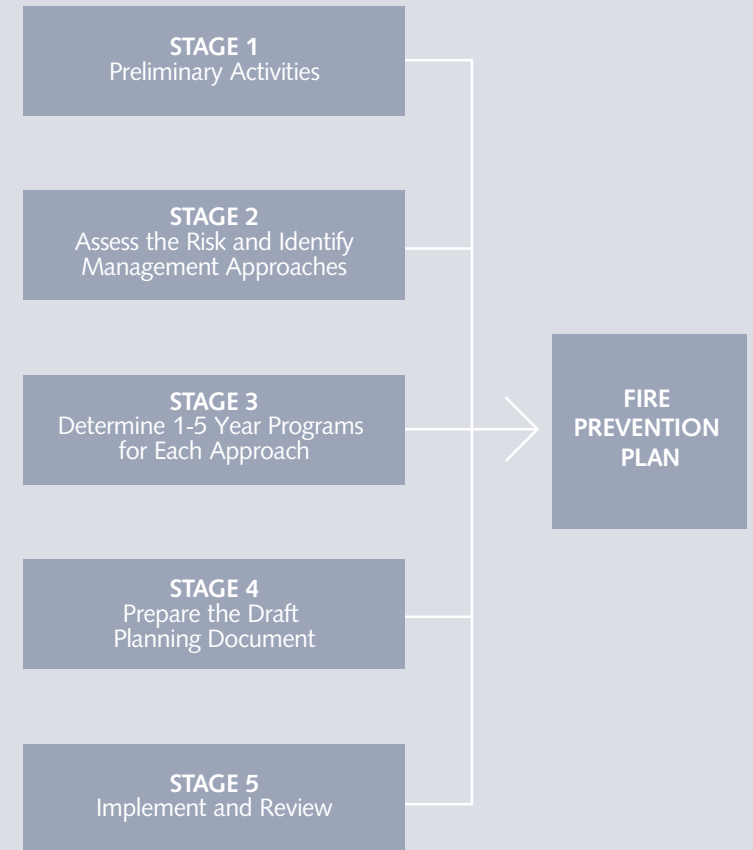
STAGE 1
Preliminary Activities

STAGE 2
Assess the Risk and Identify Management Approaches

STAGE 3
Determine 1-5 Year Programs for Each Approach

STAGE 4
Prepare the Draft Planning Document

STAGE 5
Implement and Review

FIRE PREVENTION PLAN